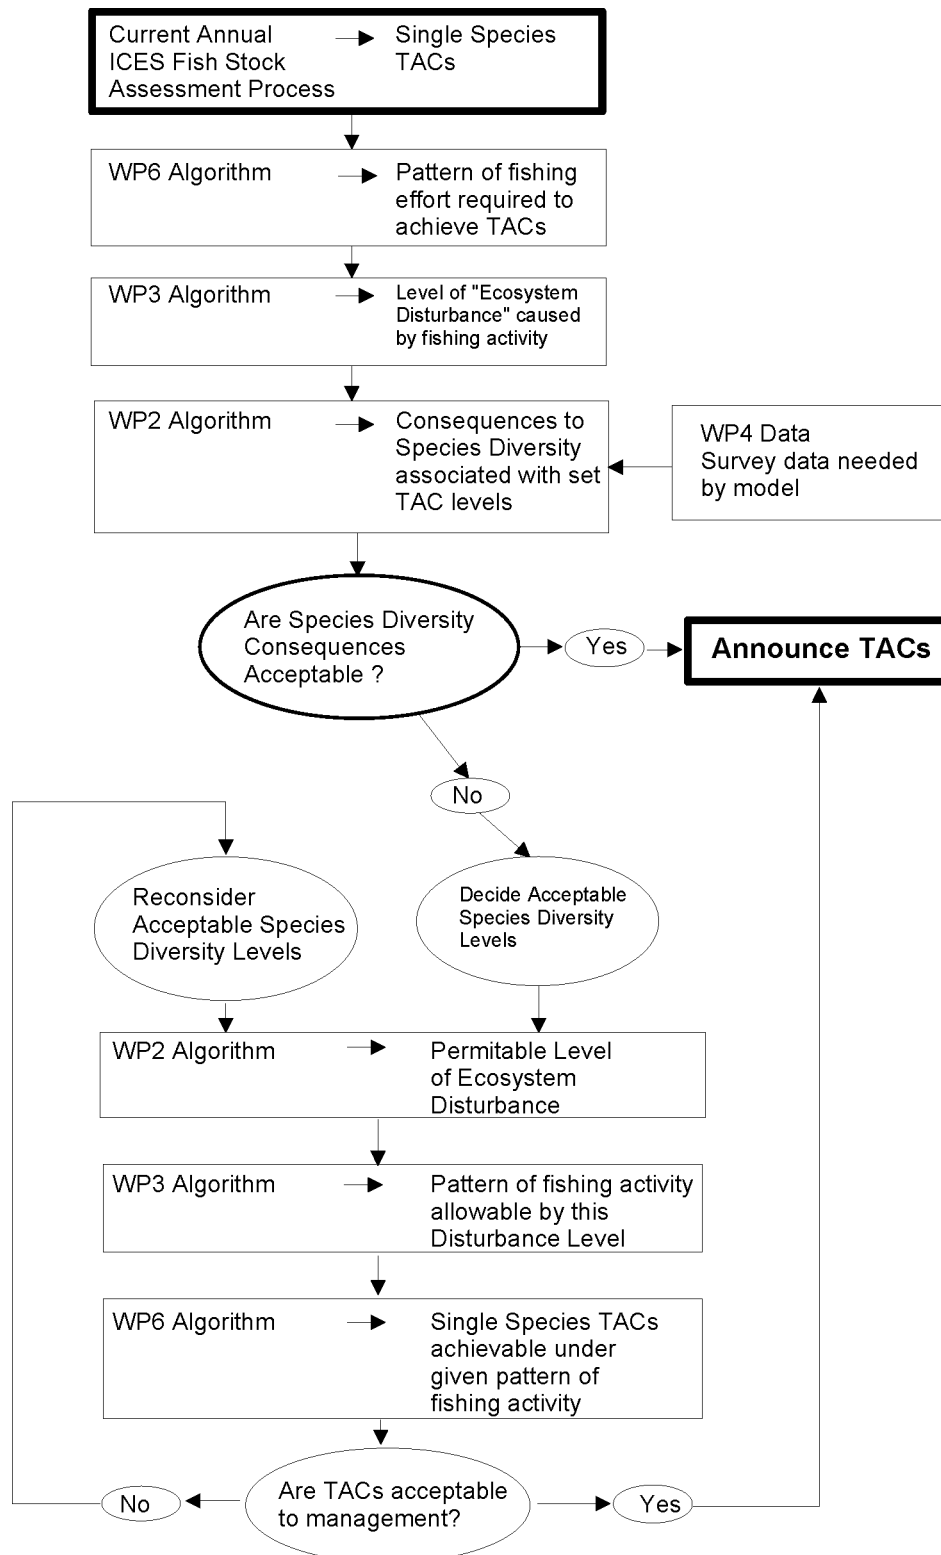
Current Annual ICES Fish Stock Assessment Process → Single Species TACs

WP6 Algorithm → Pattern of fishing effort required to achieve TACs

WP3 Algorithm → Level of "Ecosystem Disturbance" caused by fishing activity

WP2 Algorithm → Consequences to Species Diversity associated with set TAC levels

WP4 Data
Survey data needed by model

Are Species Diversity Consequences Acceptable ?

Yes

Announce TACs

No

Reconsider Acceptable Species Diversity Levels

Decide Acceptable Species Diversity Levels

WP2 Algorithm → Permitable Level of Ecosystem Disturbance

WP3 Algorithm → Pattern of fishing activity allowable by this Disturbance Level

WP6 Algorithm → Single Species TACs achievable under given pattern of fishing activity

No

Are TACs acceptable to management?

Yes